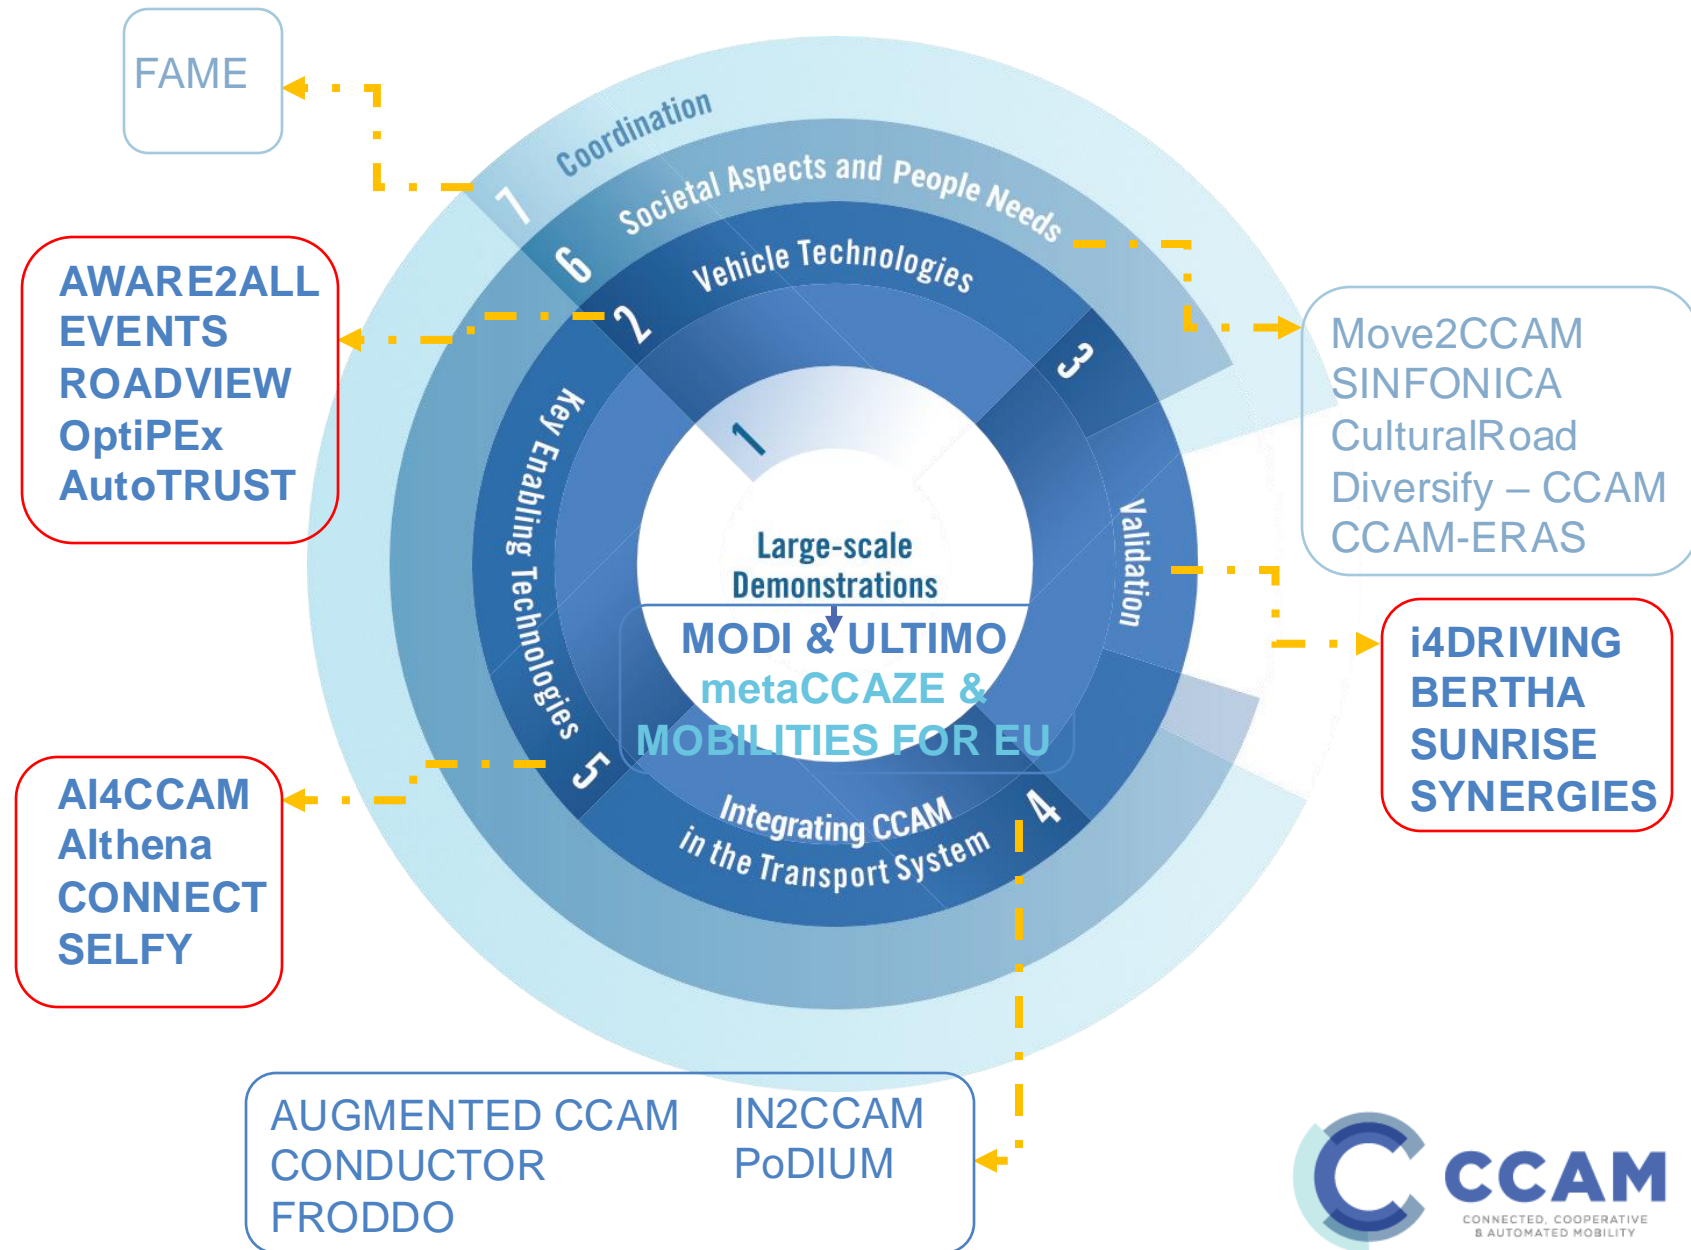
FAME

AWARE2ALL
EVENTS
ROADVIEW
OptiPEx
AutoTRUST

Coordination
7
Societal Aspects and People Needs
6
Vehicle Technologies
2
3
1
Key Enabling Technologies
Validation
Large-scale Demonstrations
MODI & ULTIMO
metaCCAZE &
MOBILITIES FOR EU
5
Integrating CCAM in the Transport System
4

Move2CCAM
SINFONICA
CulturalRoad
Diversify – CCAM
CCAM-ERAS

i4DRIVING
BERTHA
SUNRISE
SYNERGIES

AI4CCAM
Althena
CONNECT
SELFY

AUGMENTED CCAM
CONDUCTOR
FRODDO
IN2CCAM
PoDIUM

CCAM
CONNECTED, COOPERATIVE & AUTOMATED MOBILITY